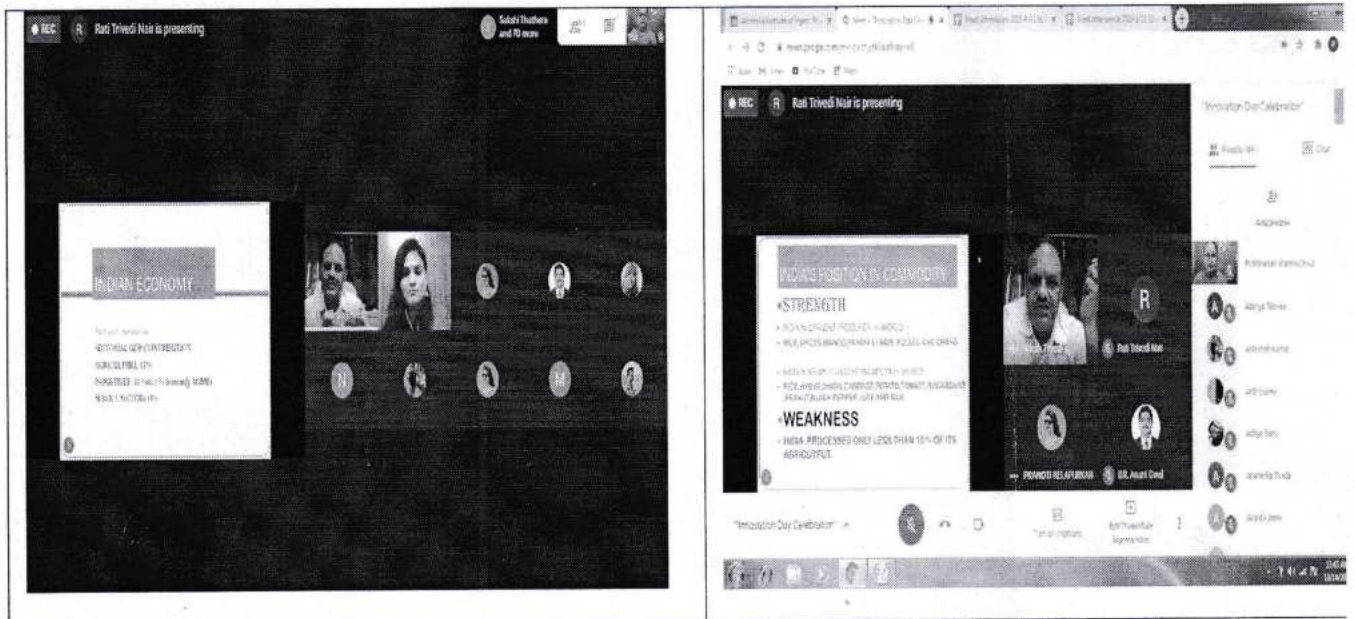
REC R Rati Trivedi Nair is presenting

Sakshi Thuthera and 70 more

INDIAN ECONOMY

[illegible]
SECTORAL GDP CONTRIBUTION
AGRICULTURE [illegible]
INDUSTRIES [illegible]
SERVICE SECTOR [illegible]

N

M

REC R Rati Trivedi Nair is presenting

"Innovation Day Celebration"

People Chat

INDIA'S POSITION IN COMMODITY

•STRENGTH

• INDIA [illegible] PRODUCER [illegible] WORLD
• MILK, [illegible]

• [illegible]
• RICE, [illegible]

•WEAKNESS

• INDIA PROCESSES ONLY LESS THAN 10% OF ITS AGRICULTUR

R

Rati Trivedi Nair

PRANOTI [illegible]

DR. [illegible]

"Innovation Day Celebration"

Turn on captions

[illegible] is presenting